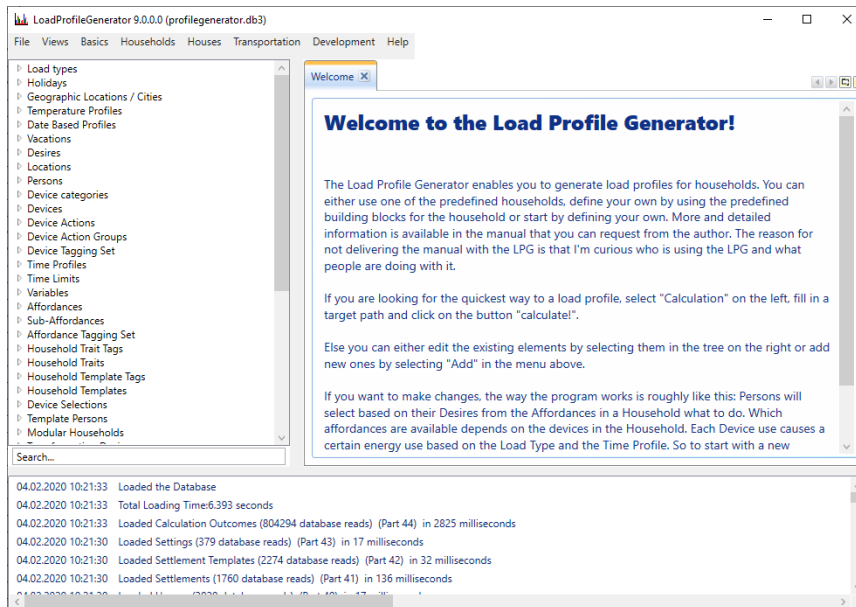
LoadProfileGenerator 9.0.0.0 (profilegenerator.db3)

File Views Basics Households Houses Transportation Development Help

Load types
Holidays
Geographic Locations / Cities
Temperature Profiles
Date Based Profiles
Vacations
Desires
Locations
Persons
Device categories
Devices
Device Actions
Device Action Groups
Device Tagging Set
Time Profiles
Time Limits
Variables
Affordances
Sub-Affordances
Affordance Tagging Set
Household Trait Tags
Household Traits
Household Template Tags
Household Templates
Device Selections
Template Persons
Modular Households
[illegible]

Search...

Welcome

Welcome to the Load Profile Generator!

The Load Profile Generator enables you to generate load profiles for households. You can either use one of the predefined households, define your own by using the predefined building blocks for the household or start by defining your own. More and detailed information is available in the manual that you can request from the author. The reason for not delivering the manual with the LPG is that I'm curious who is using the LPG and what people are doing with it.

If you are looking for the quickest way to a load profile, select "Calculation" on the left, fill in a target path and click on the button "calculate!".

Else you can either edit the existing elements by selecting them in the tree on the right or add new ones by selecting "Add" in the menu above.

If you want to make changes, the way the program works is roughly like this: Persons will select based on their Desires from the Affordances in a Household what to do. Which affordances are available depends on the devices in the Household. Each Device use causes a certain energy use based on the Load Type and the Time Profile. So to start with a new

04.02.2020 10:21:33 Loaded the Database
04.02.2020 10:21:33 Total Loading Time:6.393 seconds
04.02.2020 10:21:33 Loaded Calculation Outcomes (804294 database reads) (Part 44) in 2825 milliseconds
04.02.2020 10:21:30 Loaded Settings (379 database reads) (Part 43) in 17 milliseconds
04.02.2020 10:21:30 Loaded Settlement Templates (2274 database reads) (Part 42) in 32 milliseconds
04.02.2020 10:21:30 Loaded Settlements (1760 database reads) (Part 41) in 136 milliseconds
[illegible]